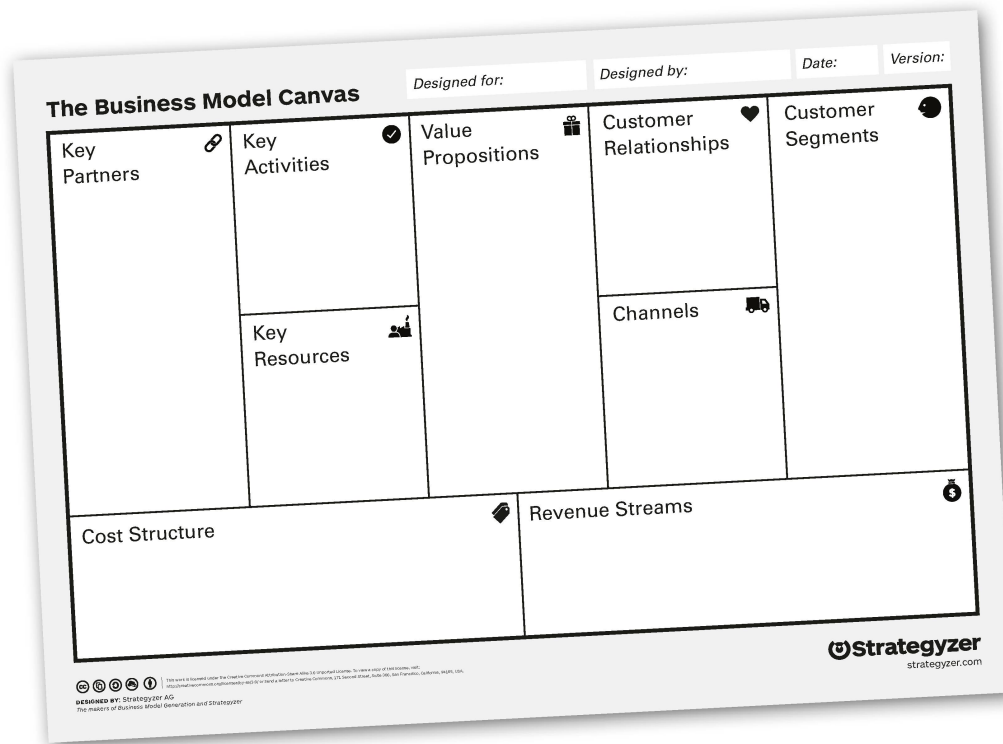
The Business Model Canvas

Designed for:

Designed by:

Date:

Version:

Key Partners

Key Activities

Key Resources

Value Propositions

Customer Relationships

Channels

Customer Segments

Cost Structure

Revenue Streams

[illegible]

DESIGNED BY: Strategyzer AG
The makers of Business Model Generation and Strategyzer

Strategyzer
strategyzer.com